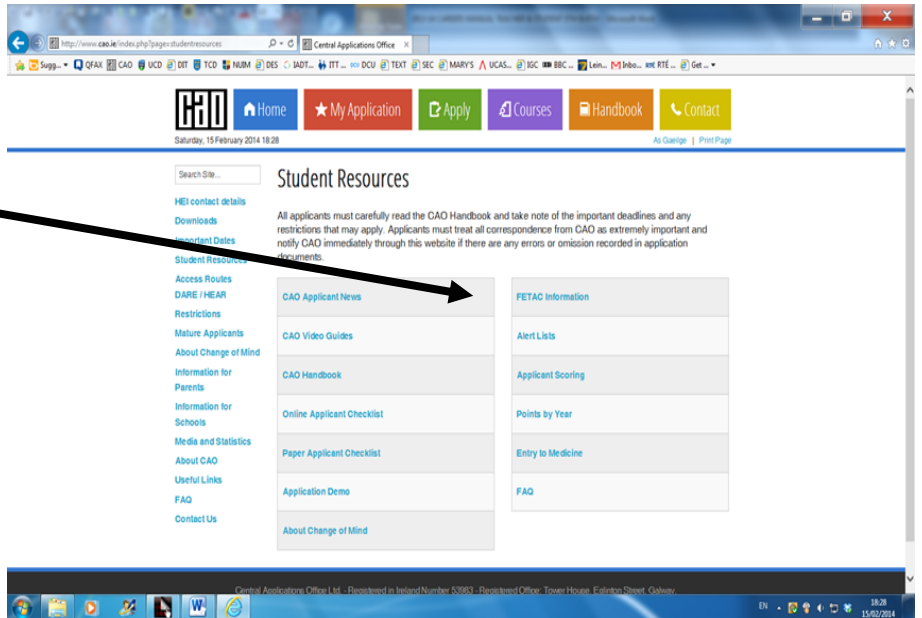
http://www.cao.ie/index.php?page=studentresources
Central Applications Office

Sugg... QFAX CAO UCD DIT TCD NUIM DES IADT... ITT... DCU TEXT SEC MARY'S UCAS... IGC BBC... Lein... Inbo... RTÉ... Get...

CAO
Home
My Application
Apply
Courses
Handbook
Contact

Saturday, 15 February 2014 18:28

As Gaeilge | Print Page

Search Site...

HEI contact details
Downloads
Important Dates
Student Resources
Access Routes
DARE / HEAR
Restrictions
Mature Applicants
About Change of Mind
Information for Parents
Information for Schools
Media and Statistics
About CAO
Useful Links
FAQ
Contact Us

Student Resources

All applicants must carefully read the CAO Handbook and take note of the important deadlines and any restrictions that may apply. Applicants must treat all correspondence from CAO as extremely important and notify CAO immediately through this website if there are any errors or omission recorded in application documents.

| | |
|---|---|
| CAO Applicant News | FETAC Information |
| CAO Video Guides | Alert Lists |
| CAO Handbook | Applicant Scoring |
| Online Applicant Checklist | Points by Year |
| Paper Applicant Checklist | Entry to Medicine |
| Application Demo | FAQ |
| About Change of Mind | |

Central Applications Office Ltd. - Registered in Ireland Number 53983 - Registered Office: Tower House, Eglinton Street, Galway.

EN
18:28
15/02/2014